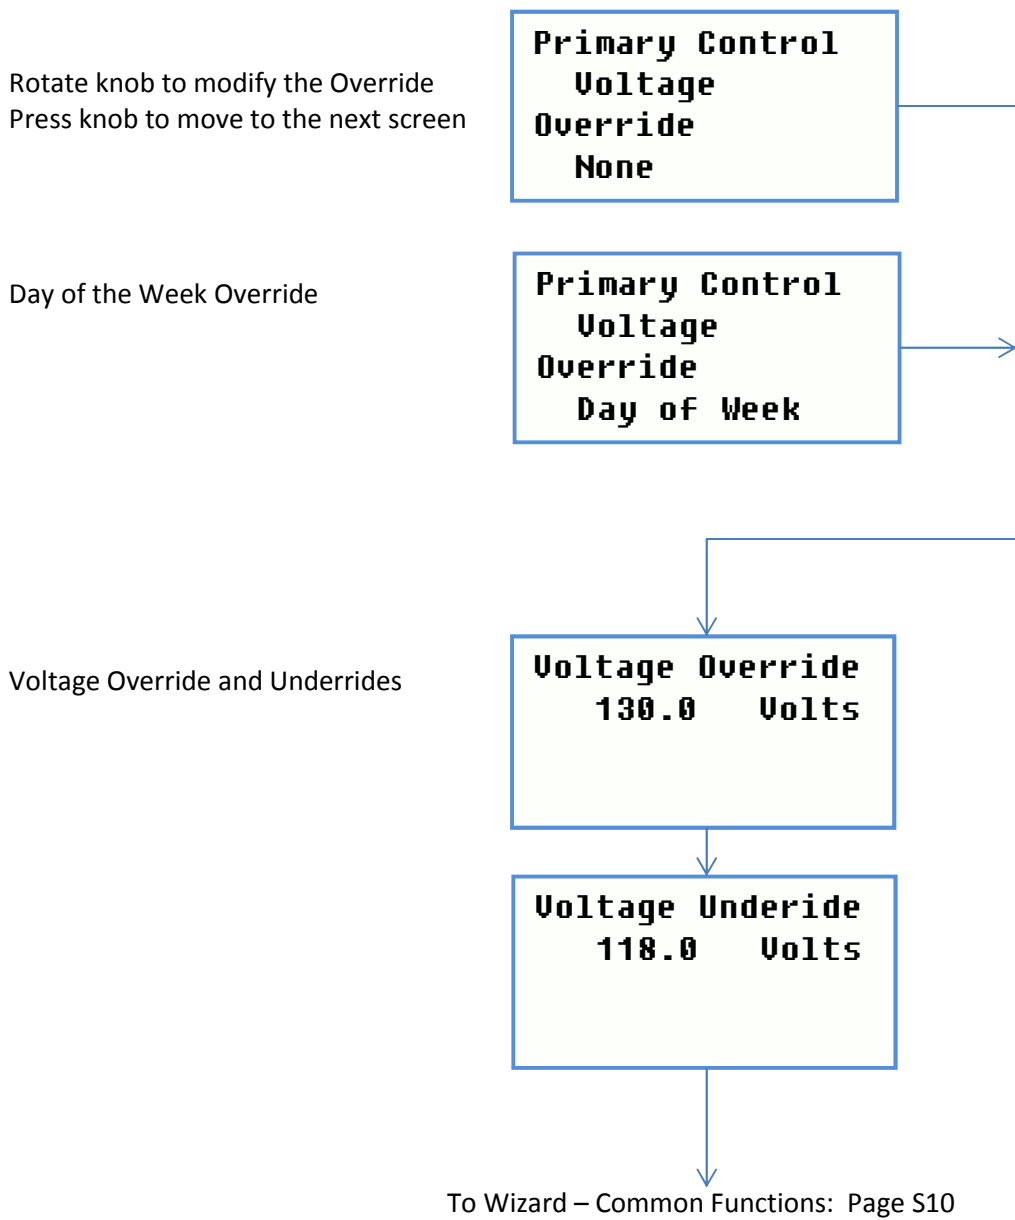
Rotate knob to modify the Override
Press knob to move to the next screen

Primary Control
Voltage
Override
None

Day of the Week Override

Primary Control
Voltage
Override
Day of Week

Voltage Override and Underrides

Voltage Override
130.0 Volts

Voltage Underide
118.0 Volts

To Wizard – Common Functions: Page S10